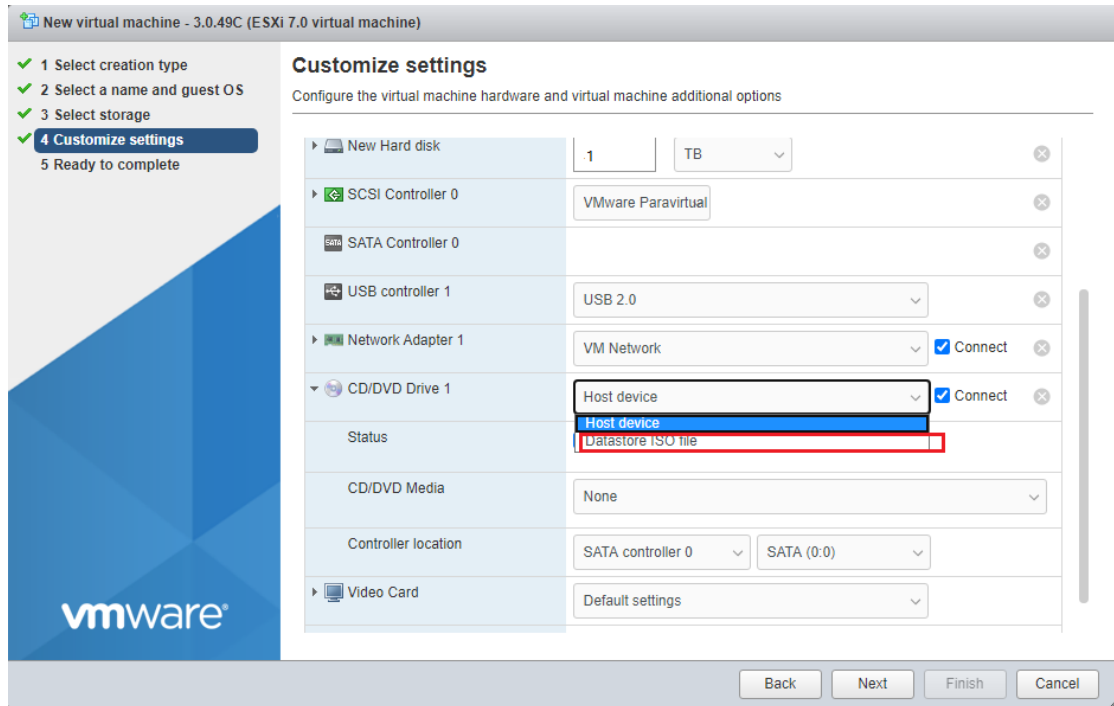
New virtual machine - 3.0.49C (ESXi 7.0 virtual machine)

1 Select creation type
2 Select a name and guest OS
3 Select storage
4 Customize settings
5 Ready to complete

Customize settings
Configure the virtual machine hardware and virtual machine additional options

| | | |
|---|---|---|
| New Hard disk | 1 TB | |
| SCSI Controller 0 | VMware Paravirtual | |
| SATA Controller 0 | | |
| USB controller 1 | USB 2.0 | |
| Network Adapter 1 | VM Network | Connect |
| CD/DVD Drive 1 | Host device | Connect |
| Status | Host device / Datastore ISO file | |
| CD/DVD Media | None | |
| Controller location | SATA controller 0 / SATA (0:0) | |
| Video Card | Default settings | |

vmware

Back Next Finish Cancel